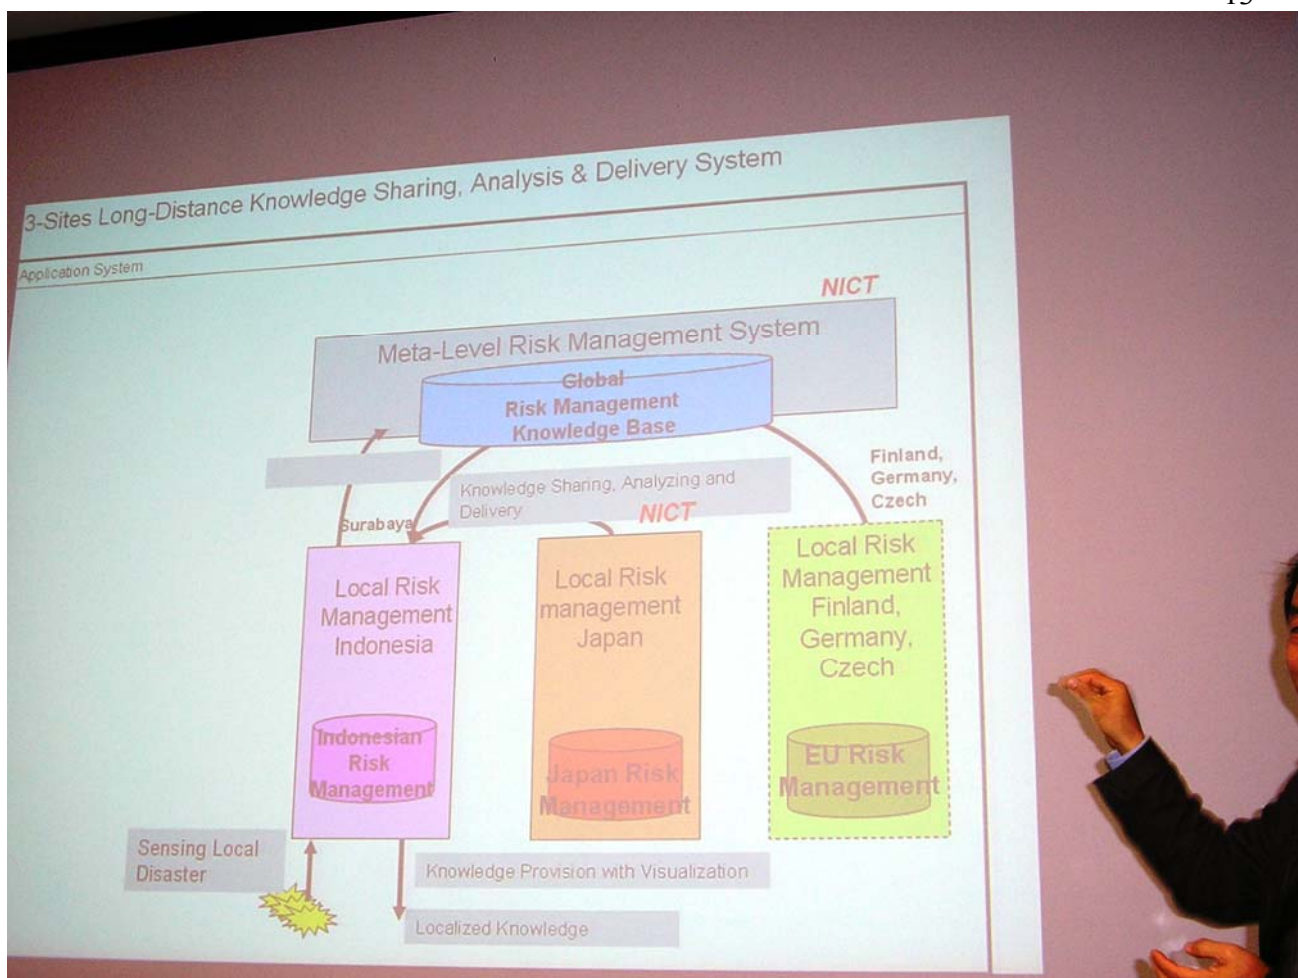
19

3-Sites Long-Distance Knowledge Sharing, Analysis & Delivery System

Application System

NICT

Meta-Level Risk Management System

Global Risk Management Knowledge Base

Finland, Germany, Czech

Knowledge Sharing, Analyzing and Delivery

NICT

Surabaya

Local Risk Management Indonesia

Indonesian Risk Management

Local Risk management Japan

Japan Risk Management

Local Risk Management Finland, Germany, Czech

EU Risk Management

Sensing Local Disaster

Knowledge Provision with Visualization

Localized Knowledge